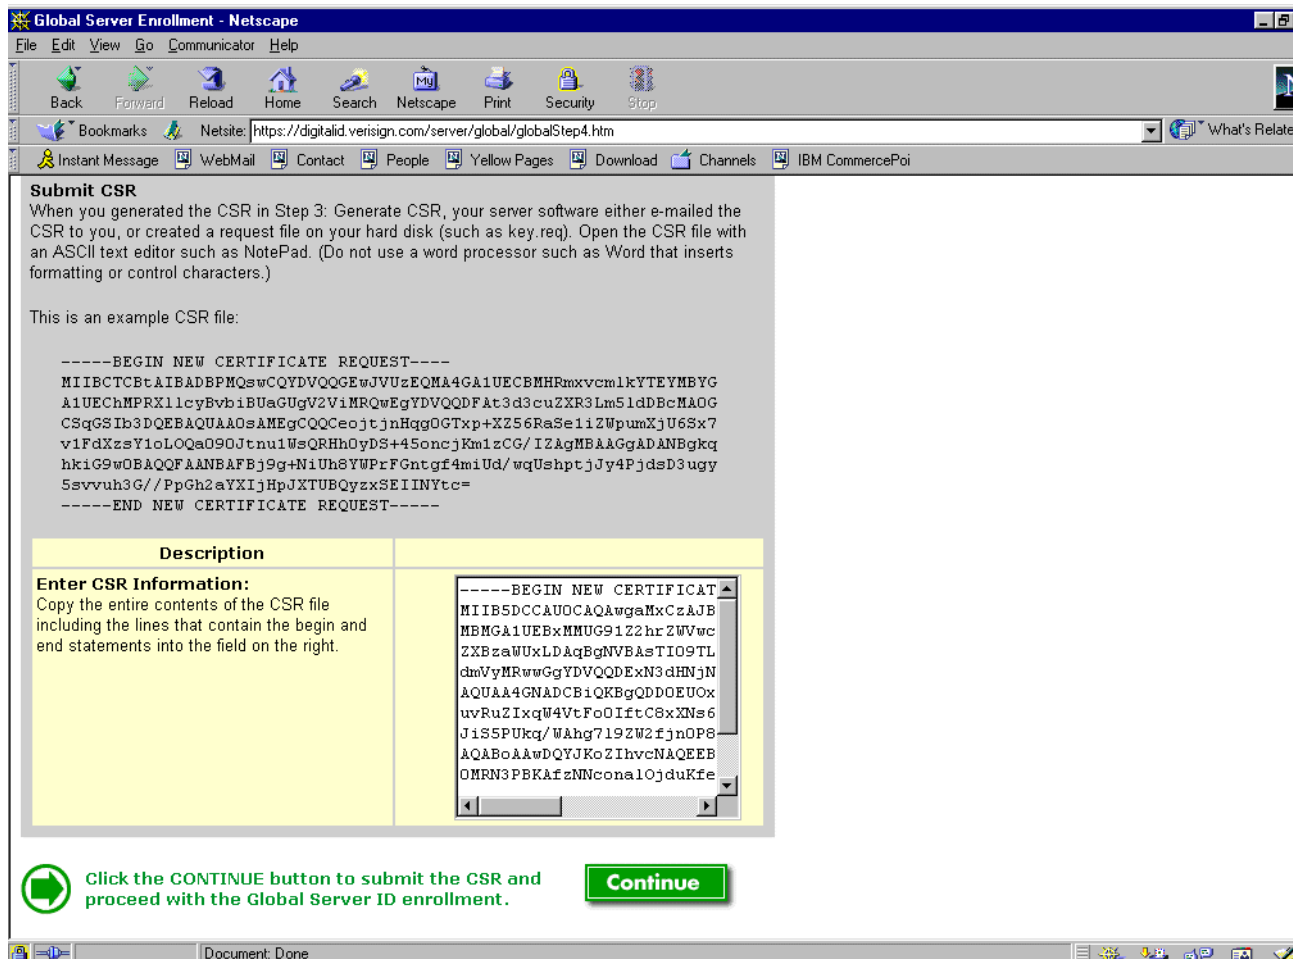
Global Server Enrollment - Netscape

File Edit View Go Communicator Help

Back Forward Reload Home Search Netscape Print Security Stop

Bookmarks Netsite: https://digitalid.verisign.com/server/global/globalStep4.htm What's Related

Instant Message WebMail Contact People Yellow Pages Download Channels IBM CommercePoi

Submit CSR

When you generated the CSR in Step 3: Generate CSR, your server software either e-mailed the CSR to you, or created a request file on your hard disk (such as key.req). Open the CSR file with an ASCII text editor such as NotePad. (Do not use a word processor such as Word that inserts formatting or control characters.)

This is an example CSR file:

-----BEGIN NEW CERTIFICATE REQUEST----
MIIBCTCBtAIBADBPMQswCQYDVQQGEwJVUzEQMA4GA1UECBMHRmxvcmlkYTEYMBYG
A1UEChMPRX1lcyBvbiBUaGUgV2ViMRQwEgYDVQQDFAt3d3cuZXR3Lm5ldDBcMA0G
CSqGSIb3DQEBAQUAA0sAMEgCQQCeojtjnHqg0GTxp+XZ56RaSe1iZWpumXjU6Sx7
v1FdXzsY1oLOQa090Jtnu1WsQRHh0yDS+45oncjKm1zCG/IZAgMBAAGgADANBgkq
hkiG9w0BAQQFAANBAFBj9g+NiUh8YWPrFGntgf4miUd/wqUshptjJy4PjdsD3ugy
5svvuh3G//PpGh2aYXIjHpJXTUBQyzxSEIINYtc=
-----END NEW CERTIFICATE REQUEST-----

| Description | |
|---|---|
| **Enter CSR Information:** Copy the entire contents of the CSR file including the lines that contain the begin and end statements into the field on the right. | -----BEGIN NEW CERTIFICAT MIIB5DCCAU0CAQAwgaMxCzAJB MBMGA1UEBxMMUG91Z2hrZWVwc ZXBzaWUxLDAqBgNVBAsTIO9TL dmVyMRwwGgYDVQQDExN3dHNjN AQUAA4GNADCBiQKBgQDDOEUOx uvRuZIxqW4VtFoOIftC8xXNs6 JiS5PUkq/WAhg719ZW2fjnOP8 AQABoAAwDQYJKoZIhvcNAQEEB OMRN3PBKAfzNNconalOjduKfe |

Click the CONTINUE button to submit the CSR and proceed with the Global Server ID enrollment.

Continue

Document: Done